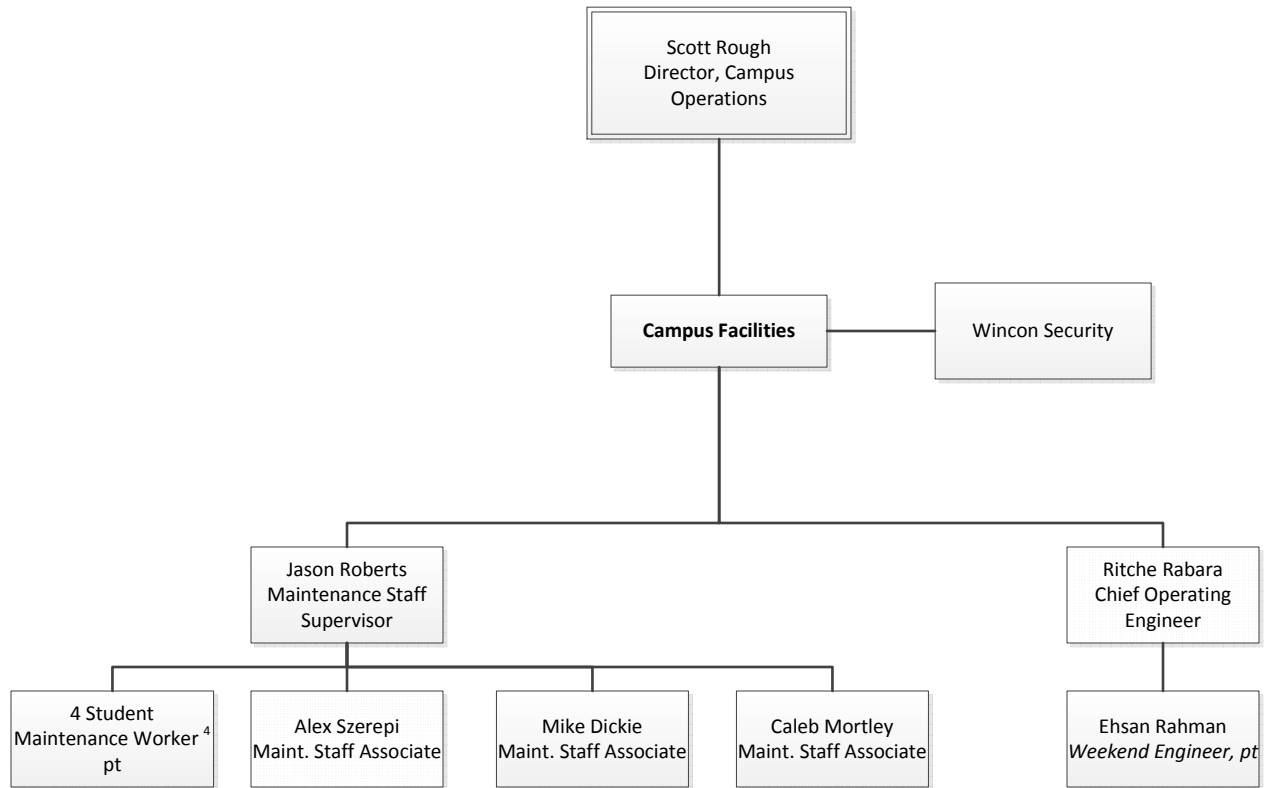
Scott Rough
Director, Campus Operations

Campus Facilities

Wincon Security

Jason Roberts
Maintenance Staff Supervisor

Ritche Rabara
Chief Operating Engineer

4 Student Maintenance Worker $^4$ pt

Alex Szerepi
Maint. Staff Associate

Mike Dickie
Maint. Staff Associate

Caleb Mortley
Maint. Staff Associate

Ehsan Rahman
*Weekend Engineer, pt*